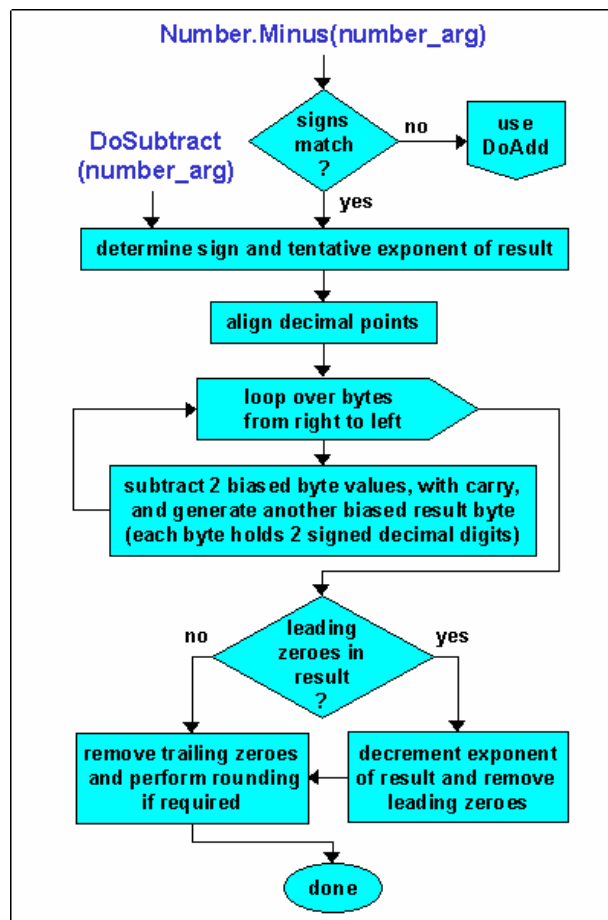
Number.Minus(number_arg)

signs match ?

no

use DoAdd

DoSubtract (number_arg)

yes

determine sign and tentative exponent of result

align decimal points

loop over bytes from right to left

subtract 2 biased byte values, with carry, and generate another biased result byte (each byte holds 2 signed decimal digits)

no

leading zeroes in result ?

yes

remove trailing zeroes and perform rounding if required

decrement exponent of result and remove leading zeroes

done